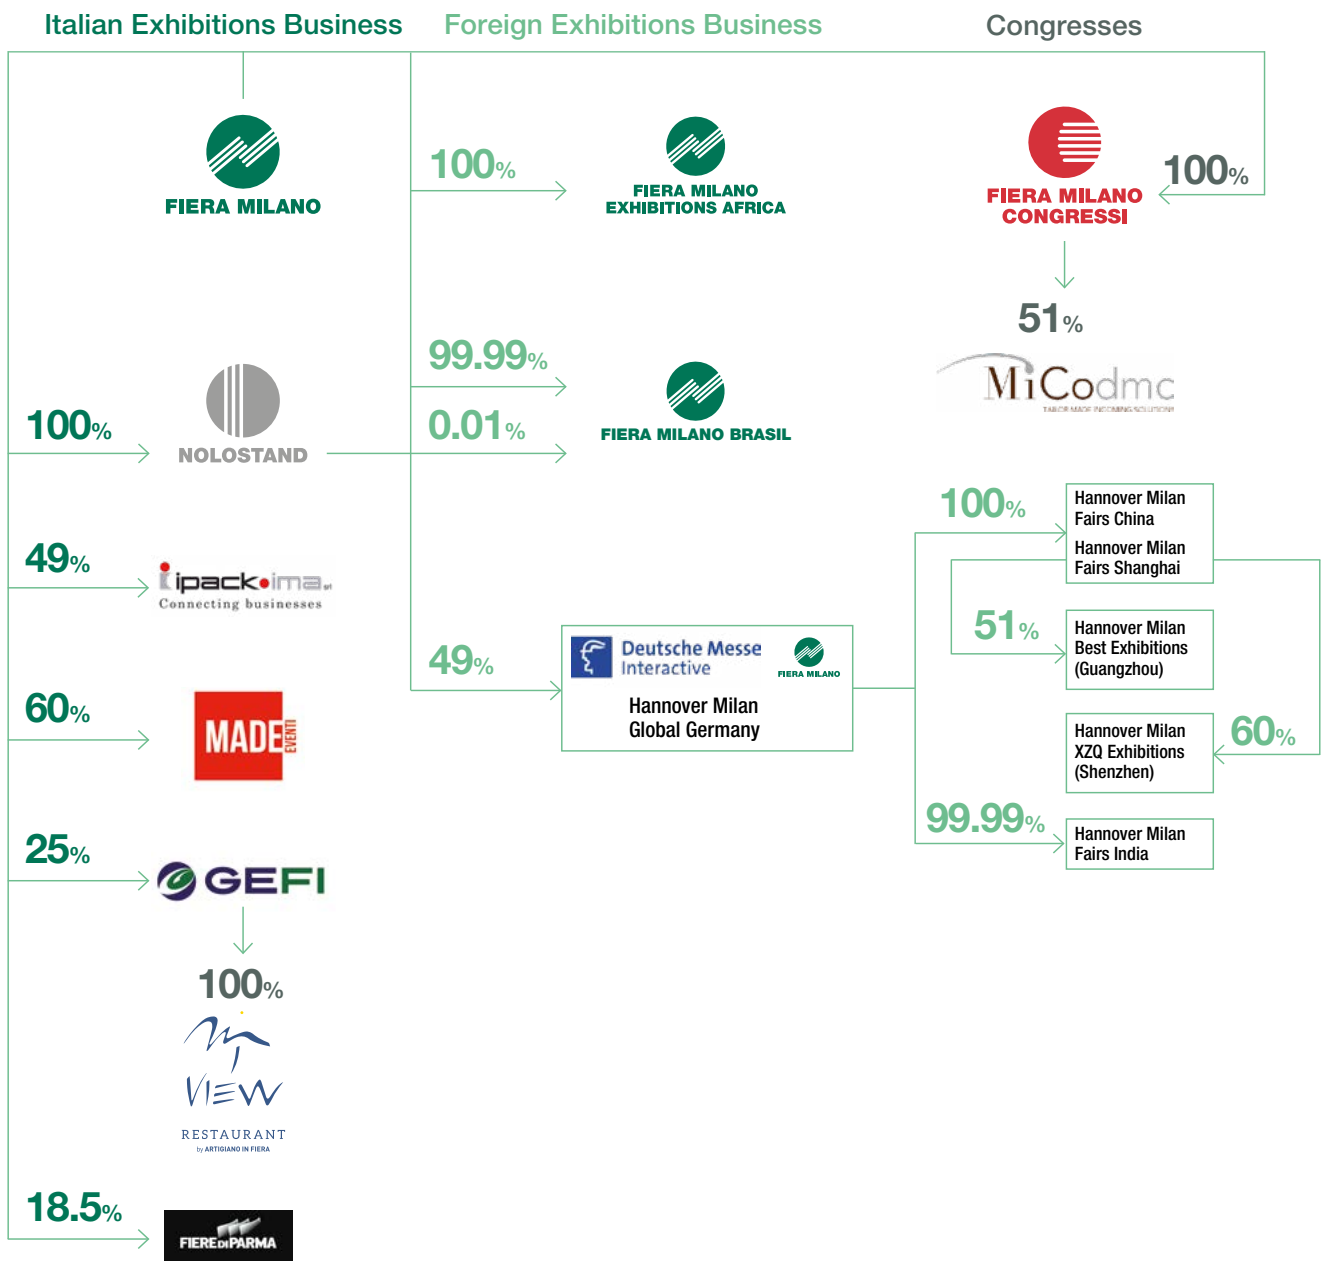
Italian Exhibitions Business

Foreign Exhibitions Business

Congresses

FIERA MILANO

100%

FIERA MILANO EXHIBITIONS AFRICA

FIERA MILANO CONGRESSI

100%

51%

MiCodmc

TAILOR MADE INCOMING SOLUTIONS

99.99%

100%

NOLOSTAND

0.01%

FIERA MILANO BRASIL

100%

Hannover Milan Fairs China

Hannover Milan Fairs Shanghai

49%

ipack·ima srl

Connecting businesses

51%

Hannover Milan Best Exhibitions (Guangzhou)

49%

Deutsche Messe Interactive

FIERA MILANO

Hannover Milan Global Germany

60%

MADE EVENTI

Hannover Milan XZQ Exhibitions (Shenzhen)

60%

99.99%

Hannover Milan Fairs India

25%

GEFI

100%

VIEW

RESTAURANT

by ARTIGIANO IN FIERA

18.5%

FIERE DI PARMA